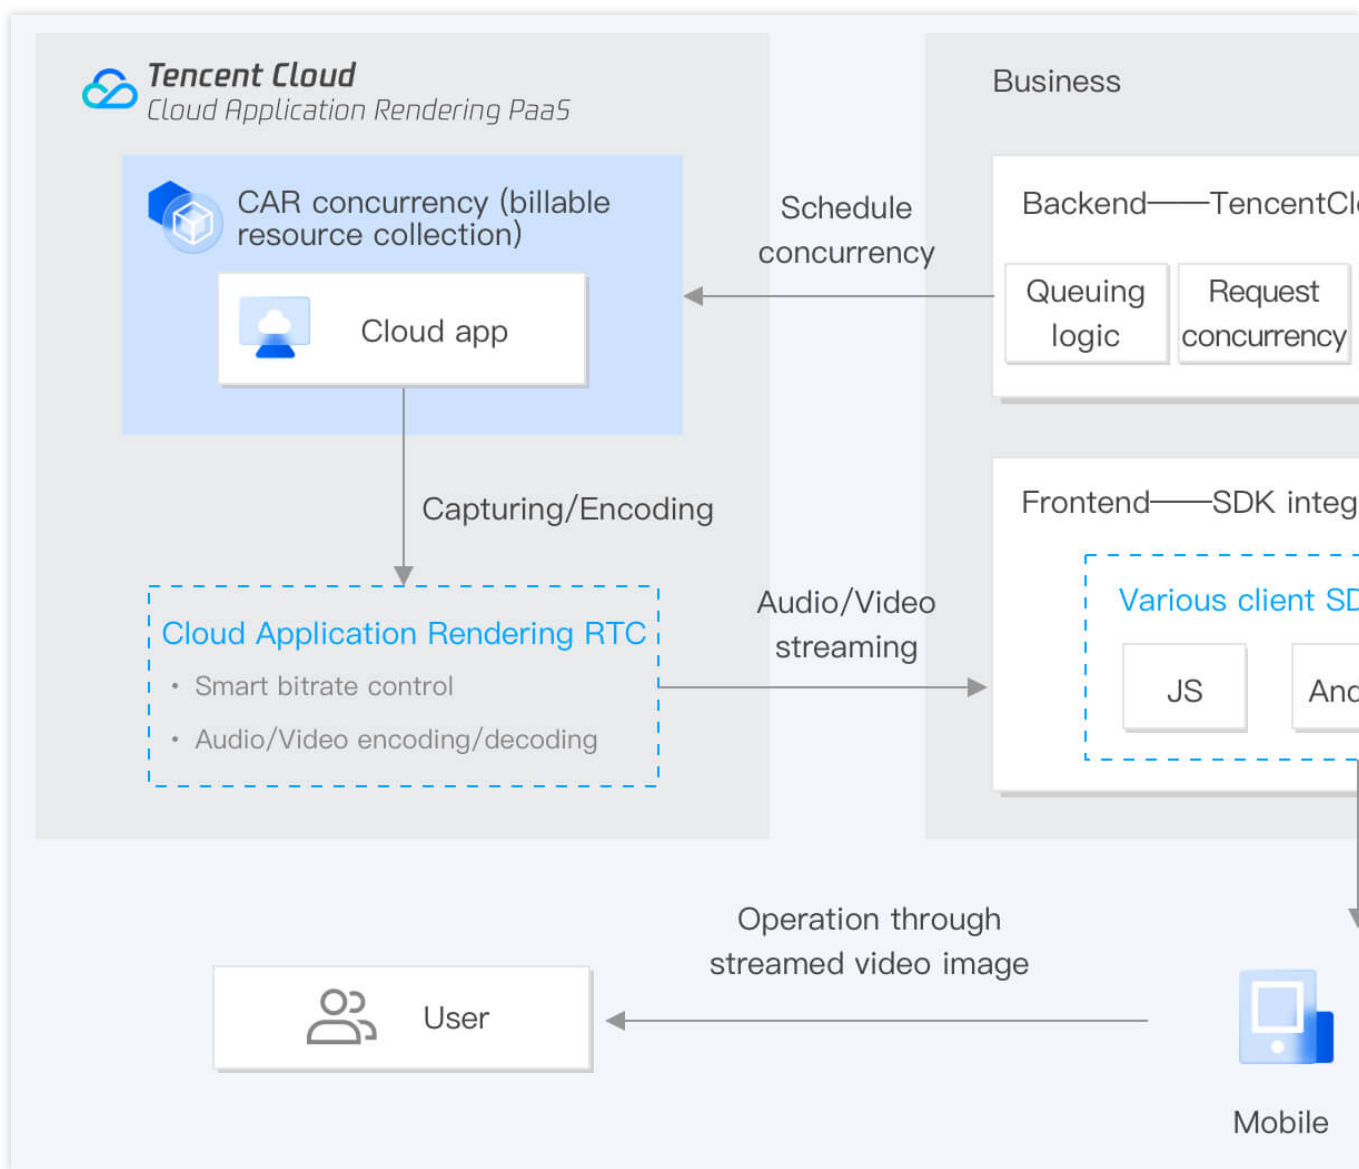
Tencent Cloud
Cloud Application Rendering PaaS

CAR concurrency (billable resource collection)

Cloud app

Capturing/Encoding

Cloud Application Rendering RTC

• Smart bitrate control

• Audio/Video encoding/decoding

Schedule concurrency

Audio/Video streaming

Business

Backend——TencentCl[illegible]

Queuing logic

Request concurrency

Frontend——SDK integ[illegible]

Various client SD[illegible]

JS

An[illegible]

Operation through streamed video image

User

Mobile